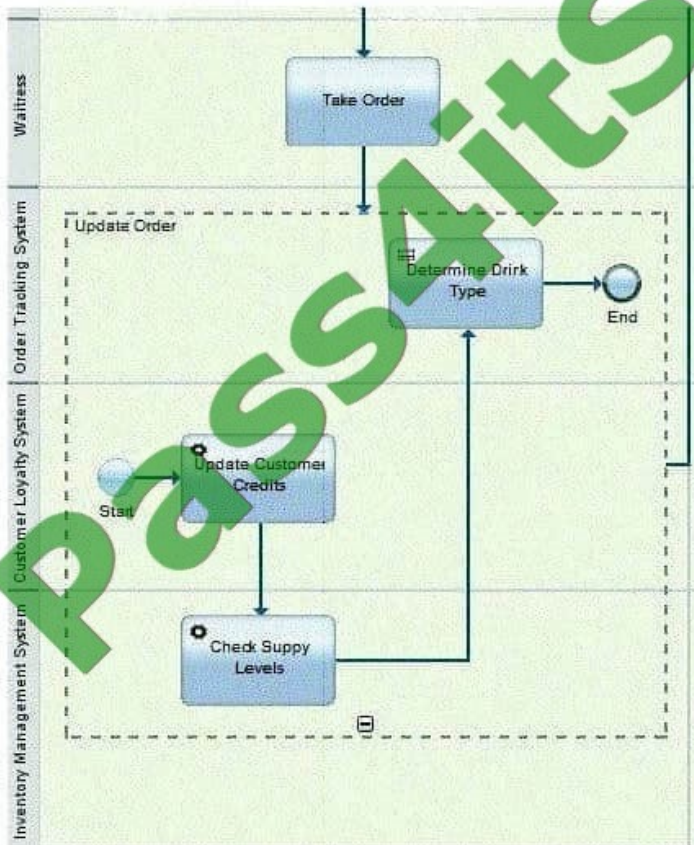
Waitress

Take Order

Order Tracking System

Update Order

Determine Drink Type

End

Customer Loyalty System

Start

Update Customer Credits

Inventory Management System

Check Suppy Levels

PassAits